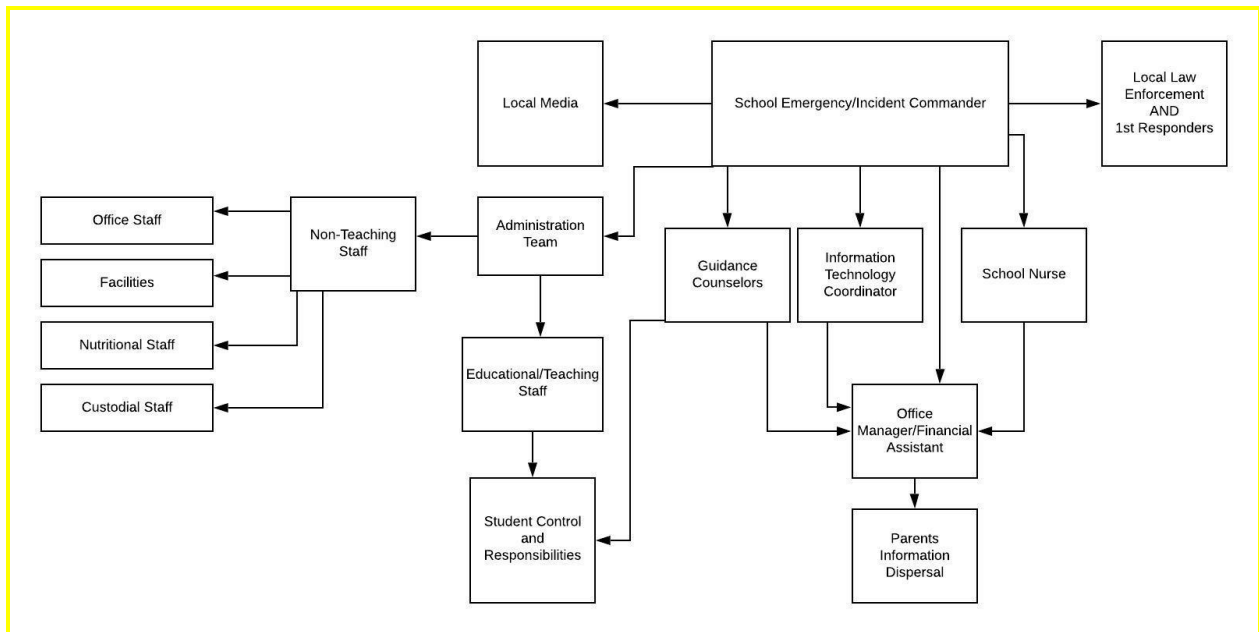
Local Media

School Emergency/Incident Commander

Local Law Enforcement AND 1st Responders

Office Staff

Facilities

Nutritional Staff

Custodial Staff

Non-Teaching Staff

Administration Team

Educational/Teaching Staff

Student Control and Responsibilities

Guidance Counselors

Information Technology Coordinator

School Nurse

Office Manager/Financial Assistant

Parents Information Dispersal